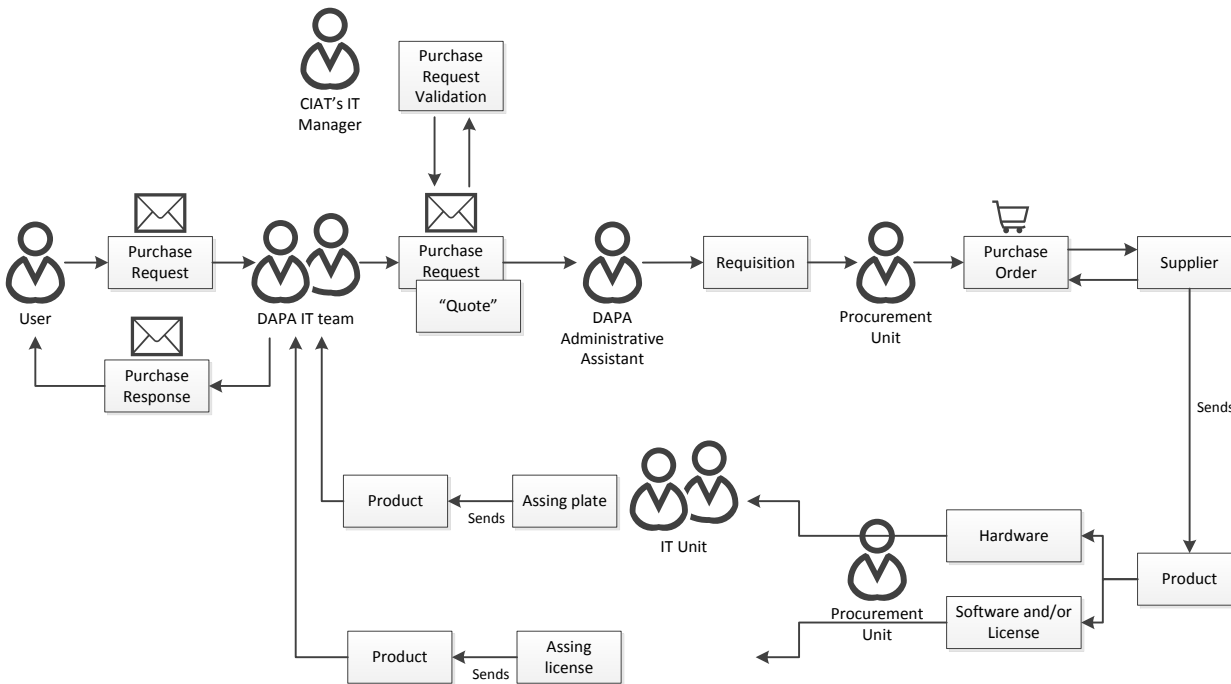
CIAT's IT Manager

Purchase Request Validation

User

Purchase Request

DAPA IT team

Purchase Response

Purchase Request

"Quote"

DAPA Administrative Assistant

Requisition

Procurement Unit

Purchase Order

Supplier

Sends

Product

Assing plate

Sends

IT Unit

Hardware

Product

Procurement Unit

Software and/or License

Product

Sends

Assing license